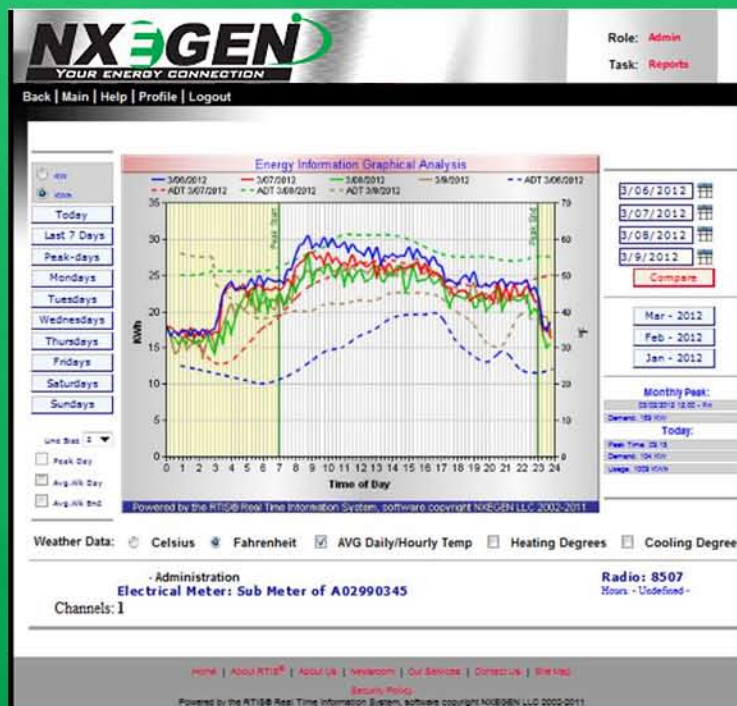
NX3GEN
YOUR ENERGY CONNECTION

Role: Admin
Task: Reports

Back | Main | Help | Profile | Logout

kW
kWh

Today
Last 7 Days
Peak-days
Mondays
Tuesdays
Wednesdays
Thursdays
Fridays
Saturdays
Sundays

Line Size: 2
Peak Day
Avg.Wk Day
Avg.Wk End

Energy Information Graphical Analysis

3/06/2012 3/07/2012 3/08/2012 3/9/2012 ADT 3/06/2012
ADT 3/07/2012 ADT 3/08/2012 ADT 3/9/2012

KWh
°F

35 30 25 20 15 10 5 0
70 60 50 40 30 20 10 0

Peak Start
Peak End

0 1 2 3 4 5 6 7 8 9 10 11 12 13 14 15 16 17 18 19 20 21 22 23 24
Time of Day

Powered by the RTIS® Real Time Information System, software copyright NXEGEN LLC 2002-2011

3/06/2012
3/07/2012
3/08/2012
3/9/2012
Compare

Mar - 2012
Feb - 2012
Jan - 2012

Monthly Peak:
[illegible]
Demand: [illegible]

Today:
Peak Time: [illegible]
Demand: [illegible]
Usage: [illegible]

Weather Data: Celsius Fahrenheit AVG Daily/Hourly Temp Heating Degrees Cooling Degree

- Administration
Electrical Meter: Sub Meter of A02990345
Channels: 1

Radio: 8507
Hours - Undefined -

Home | About RTIS® | About Us | Newsroom | Our Services | Contact Us | Site Map
Security Policy
Powered by the RTIS® Real Time Information System, software copyright NXEGEN LLC 2002-2011